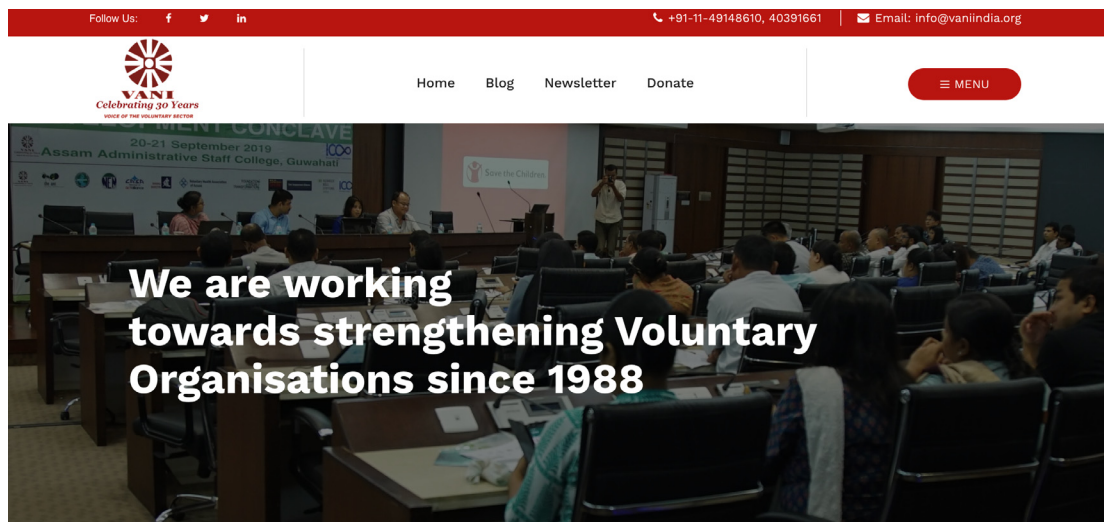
Follow Us: f in

+91-11-49148610, 40391661 | Email: info@vaniindia.org

VANI
Celebrating 30 Years
VOICE OF THE VOLUNTARY SECTOR

Home Blog Newsletter Donate

≡ MENU

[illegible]MENT CONCLAVE
20-21 September 2019
Assam Administrative Staff College, Guwahati

Save the Children

We are working towards strengthening Voluntary Organisations since 1988